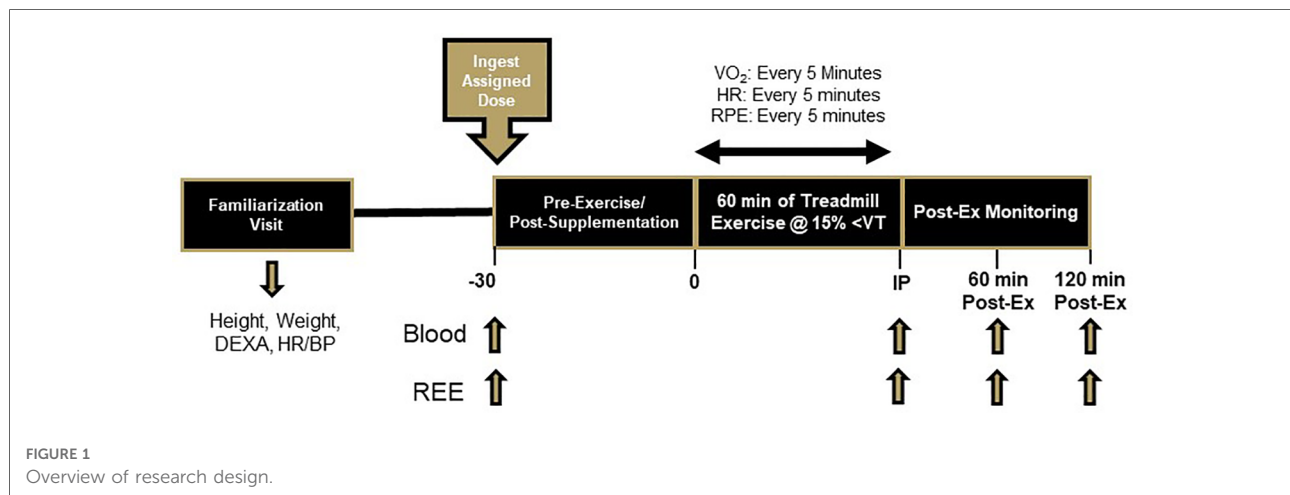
Ingest Assigned Dose

$VO_2$: Every 5 Minutes
HR: Every 5 minutes
RPE: Every 5 minutes

Familiarization Visit

Pre-Exercise/ Post-Supplementation

60 min of Treadmill Exercise @ 15% <VT

Post-Ex Monitoring

Height, Weight, DEXA, HR/BP

-30

0

IP

60 min Post-Ex

120 min Post-Ex

Blood

REE

FIGURE 1
Overview of research design.